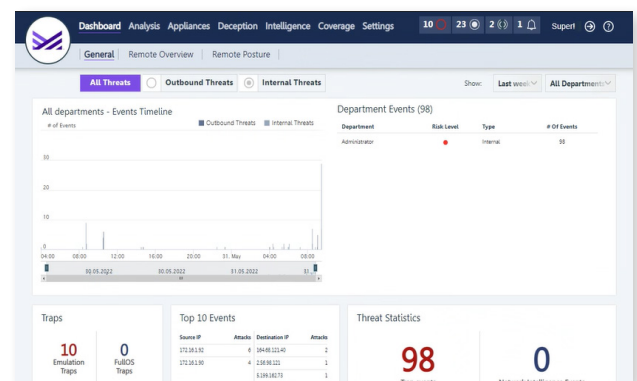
Dashboard Analysis Appliances Deception Intelligence Coverage Settings 10 23 2 1 Superl

General | Remote Overview | Remote Posture

All Threats Outbound Threats Internal Threats Show: Last week All Departments

All departments - Events Timeline

# of Events Outbound Threats Internal Threats

30
20
10
0

04:00 08:00 12:00 16:00 20:00 31. May 04:00 08:00

30.05.2022 30.05.2022 31.05.2022 31.

Department Events (98)

| Department | Risk Level | Type | # Of Events |
|---|---|---|---|
| Administrator | ● | Internal | 98 |

Traps

10 Emulation Traps

0 FullOS Traps

Top 10 Events

| Source IP | Attacks | Destination IP | Attacks |
|---|---|---|---|
| 172.16.1.92 | 6 | 164.68.121.40 | 2 |
| 172.16.1.90 | 4 | 2.56.98.121 | 1 |
| | | 5.199.162.73 | 1 |

Threat Statistics

98

0

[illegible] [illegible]